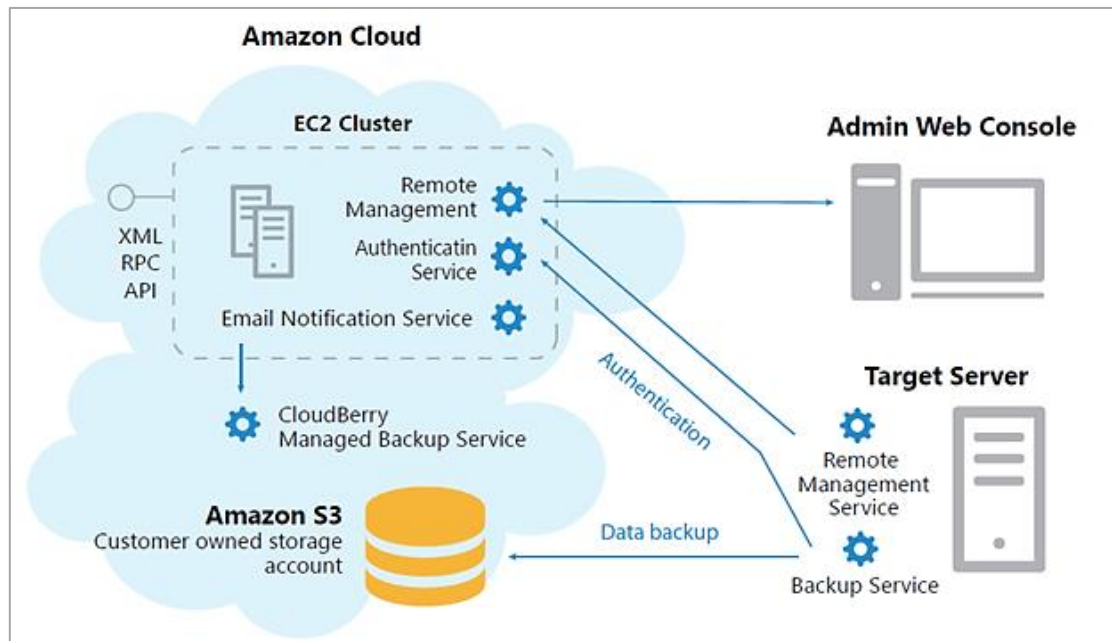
Amazon Cloud

EC2 Cluster

XML
RPC
API

Remote
Management

Authenticatin
Service

Email Notification Service

CloudBerry
Managed Backup Service

Amazon S3
Customer owned storage
account

Admin Web Console

Authentication

Target Server

Remote
Management
Service

Data backup

Backup Service